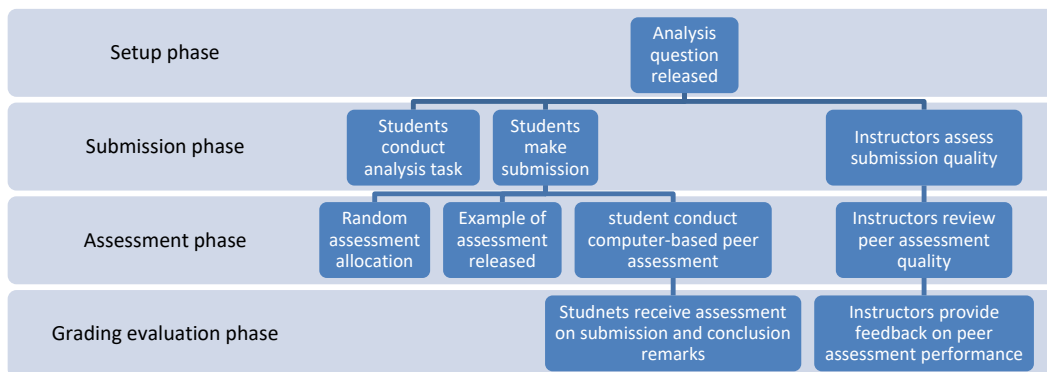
Setup phase

Analysis question released

Submission phase

Students conduct analysis task

Students make submission

Instructors assess submission quality

Assessment phase

Random assessment allocation

Example of assessment released

student conduct computer-based peer assessment

Instructors review peer assessment quality

Grading evaluation phase

Studnets receive assessment on submission and conclusion remarks

Instructors provide feedback on peer assessment performance